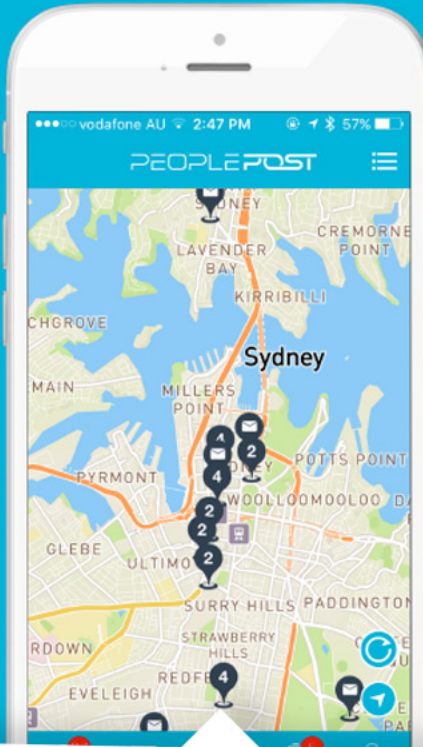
●●●○○ vodafone AU 2:47 PM 57%

PEOPLEPOST

SYDNEY
LAVENDER BAY
CREMORNE POINT
KIRRIBILLI
CHGROVE
Sydney
MAIN
MILLERS POINT
4
2
4
DNEY
POTTS POINT
PYRMONT
2
WOOLLOOMOOLOO
2
GLEBE
ULTIMO
2
SURRY HILLS
PADDINGTON
RDOWN
STRAWBERRY HILLS
EVELEIGH
REDFE
4